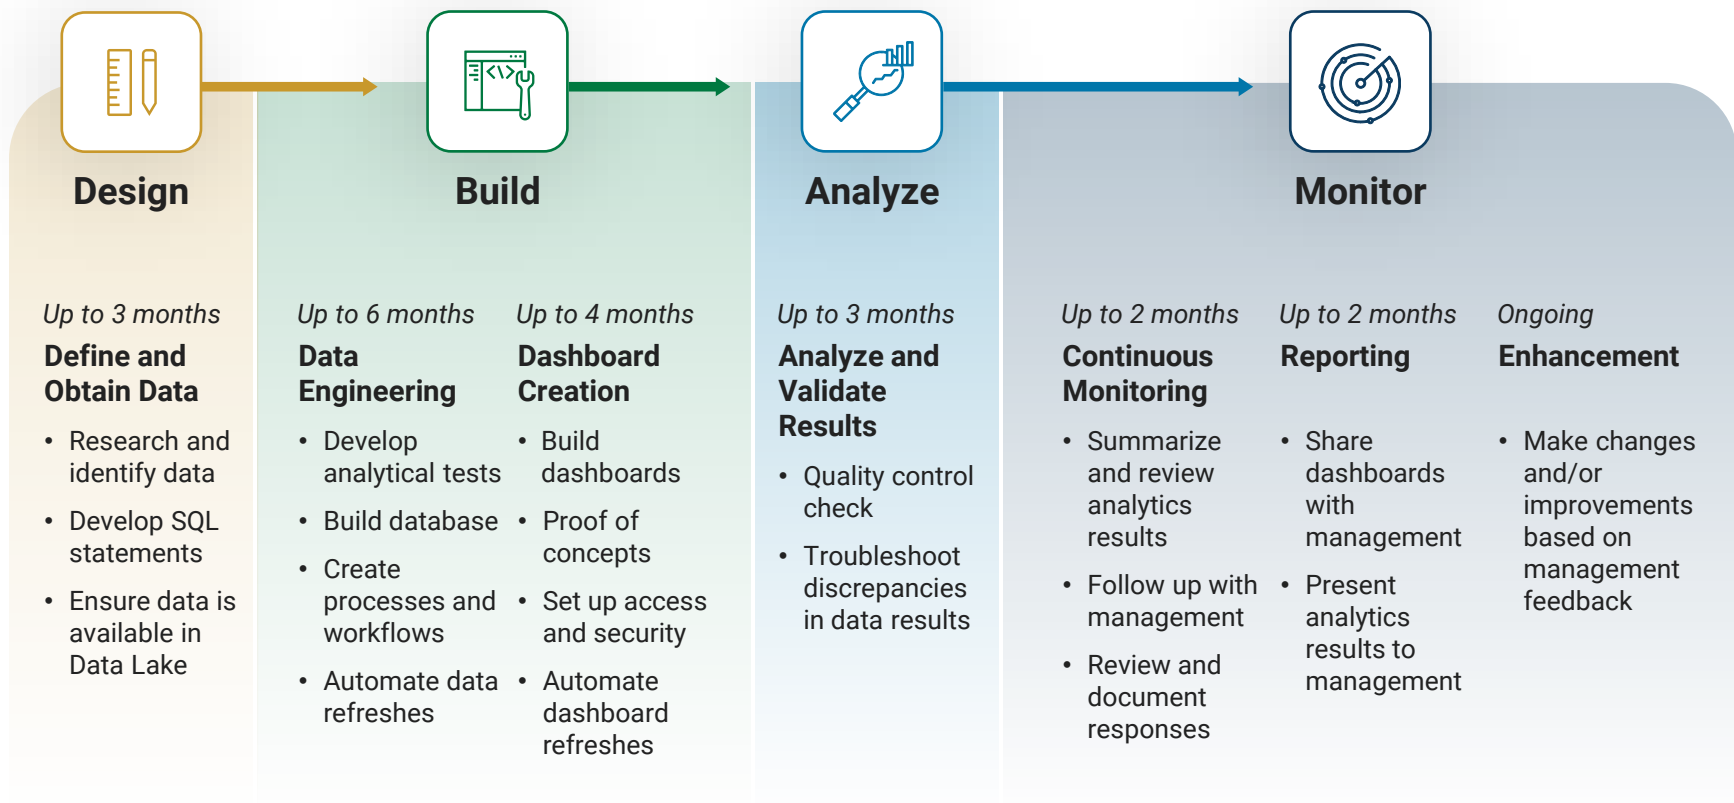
Design

Build

Analyze

Monitor

*Up to 3 months*
**Define and Obtain Data**
- Research and identify data
- Develop SQL statements
- Ensure data is available in Data Lake

*Up to 6 months*
**Data Engineering**
- Develop analytical tests
- Build database
- Create processes and workflows
- Automate data refreshes

*Up to 4 months*
**Dashboard Creation**
- Build dashboards
- Proof of concepts
- Set up access and security
- Automate dashboard refreshes

*Up to 3 months*
**Analyze and Validate Results**
- Quality control check
- Troubleshoot discrepancies in data results

*Up to 2 months*
**Continuous Monitoring**
- Summarize and review analytics results
- Follow up with management
- Review and document responses

*Up to 2 months*
**Reporting**
- Share dashboards with management
- Present analytics results to management

*Ongoing*
**Enhancement**
- Make changes and/or improvements based on management feedback